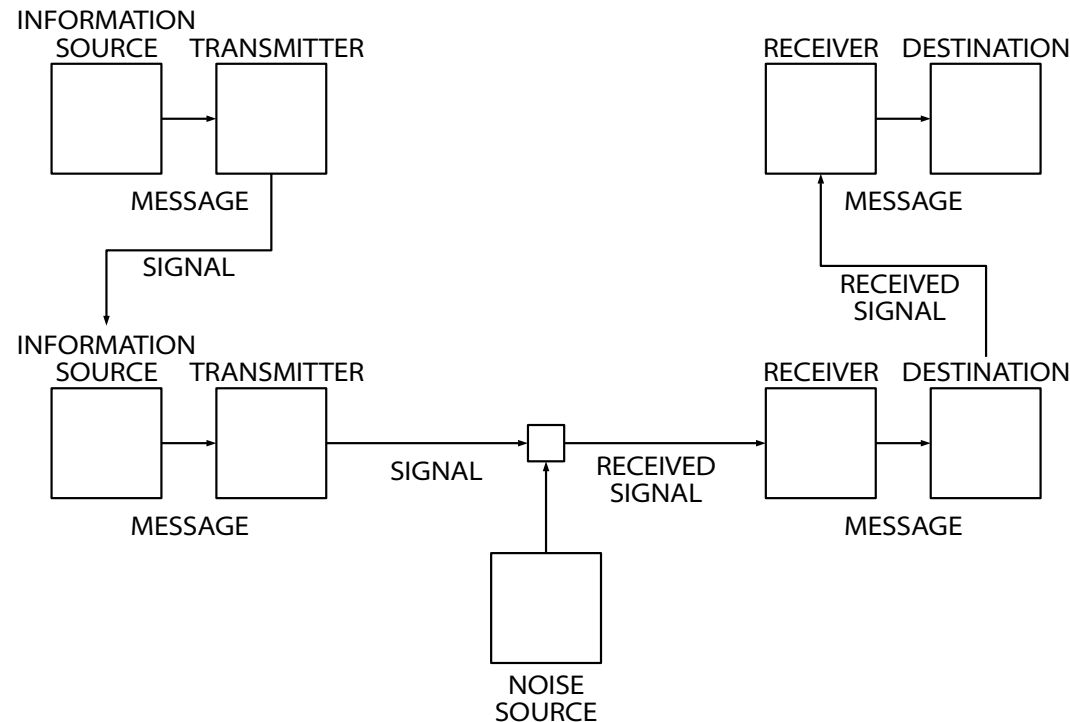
INFORMATION SOURCE

TRANSMITTER

RECEIVER

DESTINATION

MESSAGE

MESSAGE

SIGNAL

RECEIVED SIGNAL

INFORMATION SOURCE

TRANSMITTER

RECEIVER

DESTINATION

SIGNAL

RECEIVED SIGNAL

MESSAGE

MESSAGE

NOISE SOURCE